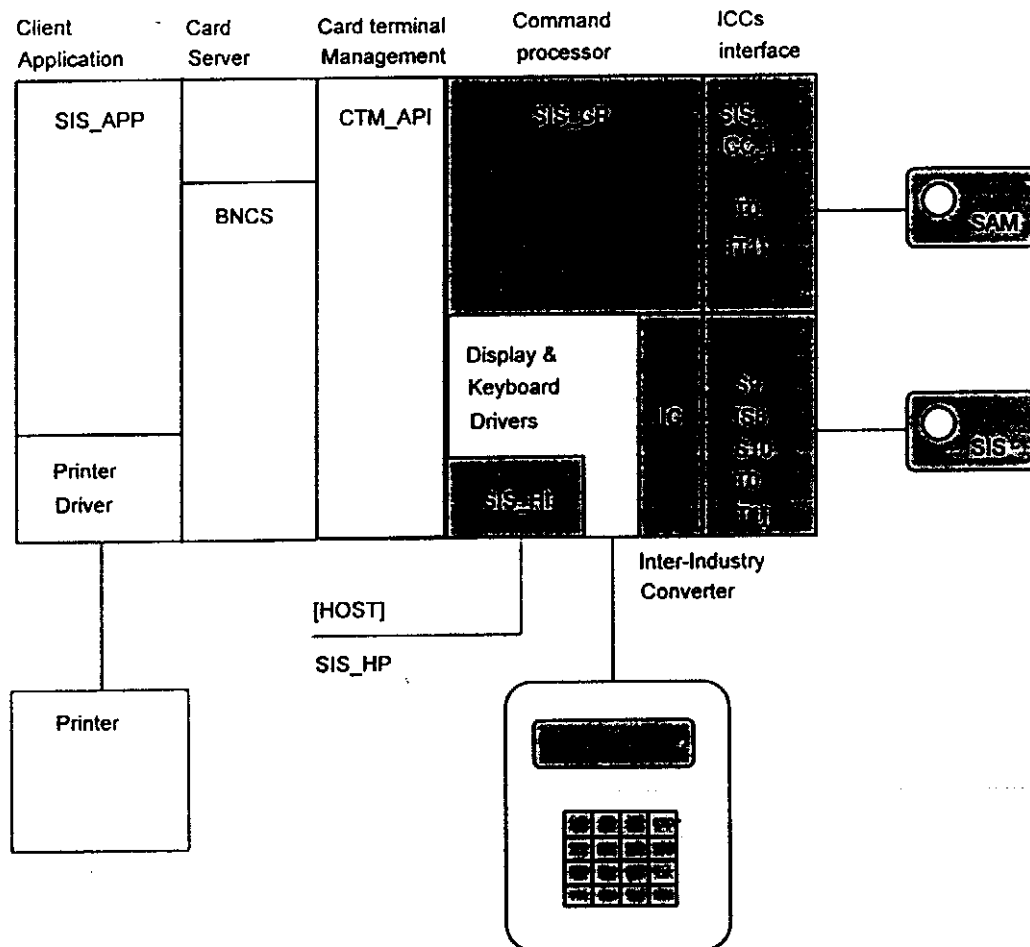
Client Application

Card Server

Card terminal Management

Command processor

ICCs interface

SIS_APP

BNCS

CTM_API

SIS_CP

SIS_ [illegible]

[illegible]

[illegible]

SAM

Display & Keyboard Drivers

IIC

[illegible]

SIS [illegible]

Printer Driver

SIS_HI

Inter-Industry Converter

[HOST]

SIS_HP

Printer